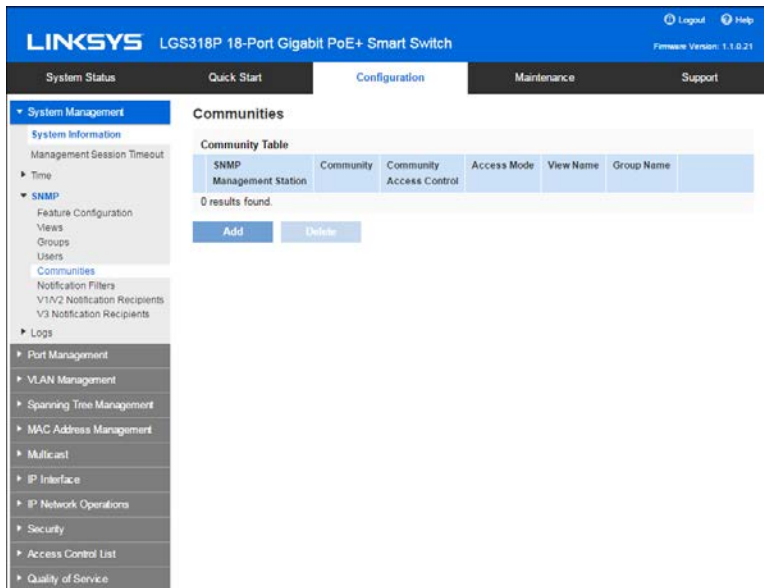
LINKSYS LGS318P 18-Port Gigabit PoE+ Smart Switch

Logout Help

Firmware Version: 1.1.0.21

System Status
Quick Start
Configuration
Maintenance
Support

System Management
System Information
Management Session Timeout
Time
SNMP
Feature Configuration
Views
Groups
Users
Communities
Notification Filters
V1/V2 Notification Recipients
V3 Notification Recipients
Logs
Port Management
VLAN Management
Spanning Tree Management
MAC Address Management
Multicast
IP Interface
IP Network Operations
Security
Access Control List
Quality of Service

Communities

Community Table

| | SNMP Management Station | Community | Community Access Control | Access Mode | View Name | Group Name |
|---|---|---|---|---|---|---|

0 results found.

Add Delete